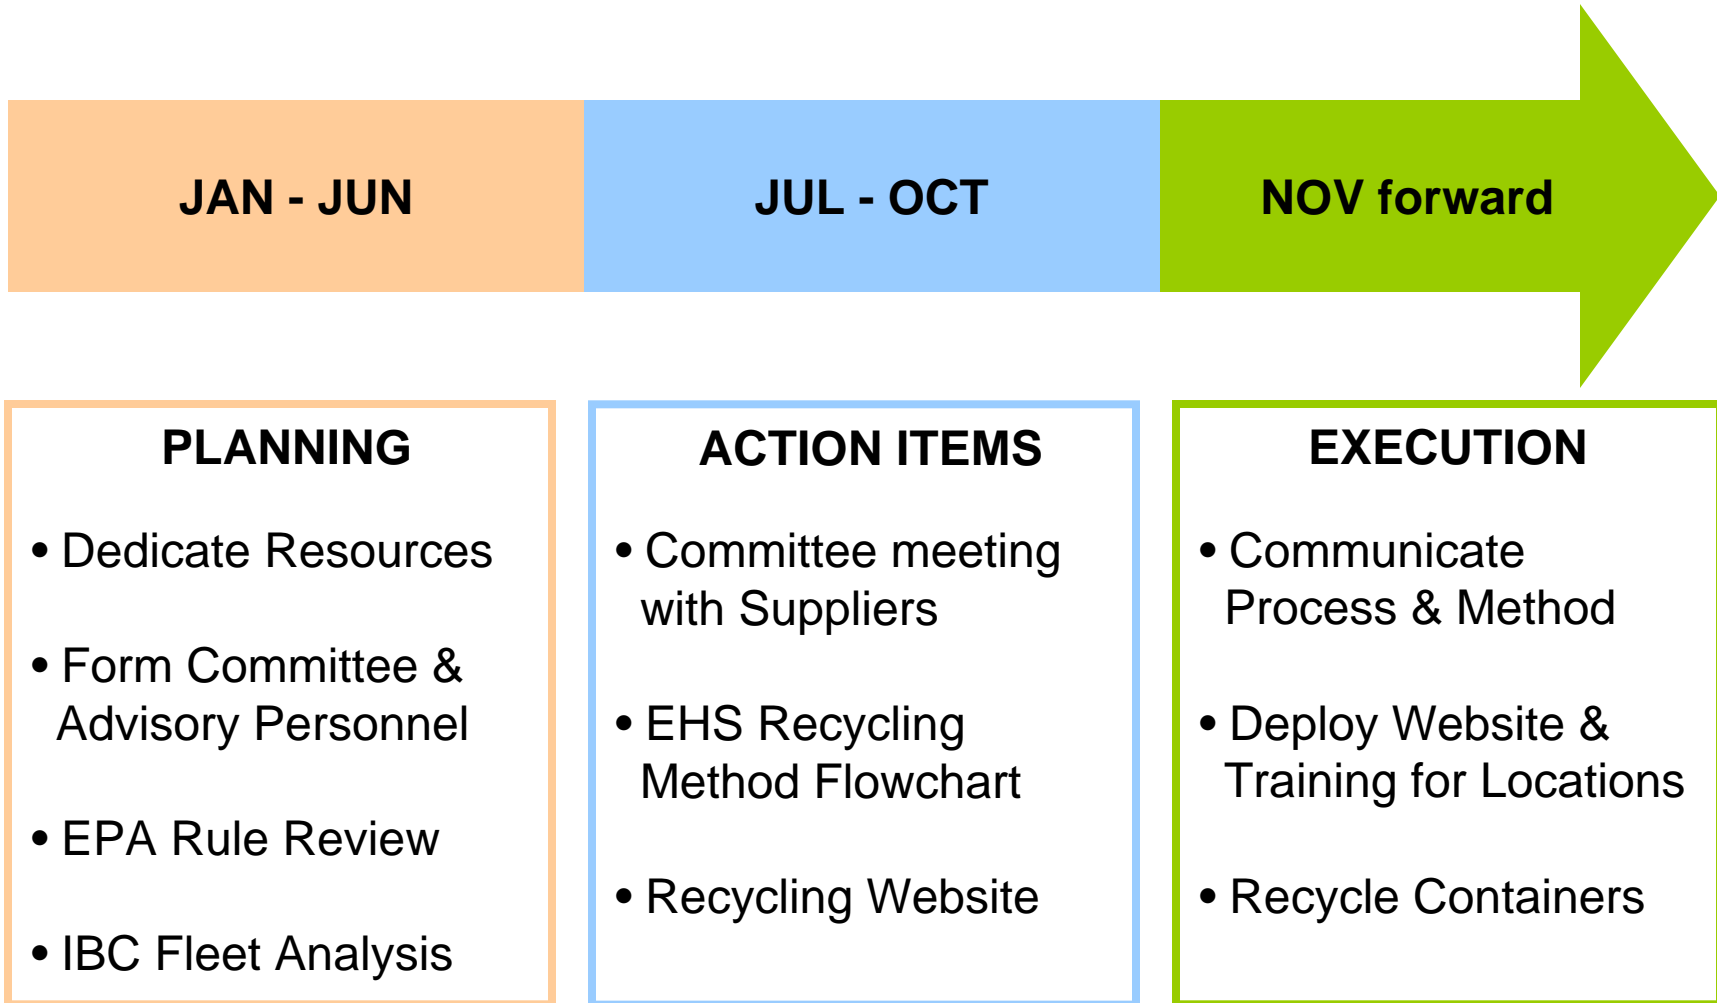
JAN - JUN

JUL - OCT

NOV forward

PLANNING

• Dedicate Resources

• Form Committee & Advisory Personnel

• EPA Rule Review

• IBC Fleet Analysis

ACTION ITEMS

• Committee meeting with Suppliers

• EHS Recycling Method Flowchart

• Recycling Website

EXECUTION

• Communicate Process & Method

• Deploy Website & Training for Locations

• Recycle Containers